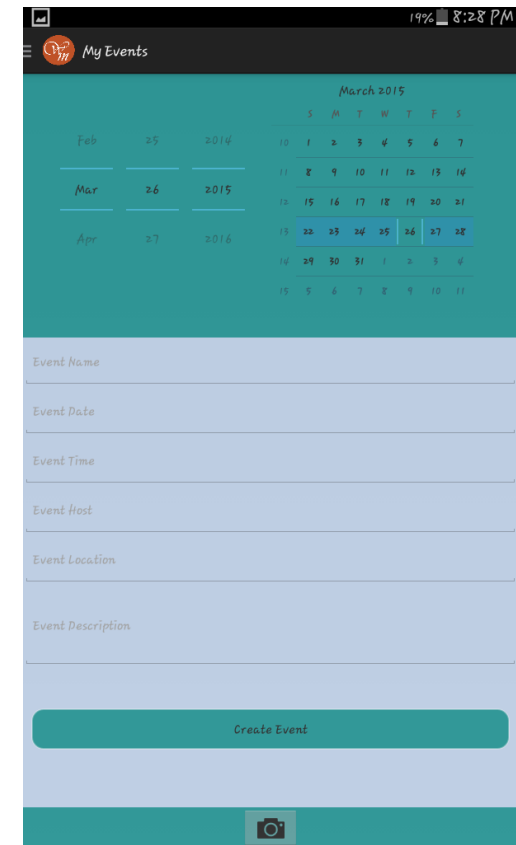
19% 8:28 PM

My Events

| Feb | 25 | 2014 |
|---|---|---|
| Mar | 26 | 2015 |
| Apr | 27 | 2016 |

March 2015

| | S | M | T | W | T | F | S |
|---|---|---|---|---|---|---|---|
| 10 | 1 | 2 | 3 | 4 | 5 | 6 | 7 |
| 11 | 8 | 9 | 10 | 11 | 12 | 13 | 14 |
| 12 | 15 | 16 | 17 | 18 | 19 | 20 | 21 |
| 13 | 22 | 23 | 24 | 25 | 26 | 27 | 28 |
| 14 | 29 | 30 | 31 | 1 | 2 | 3 | 4 |
| 15 | 5 | 6 | 7 | 8 | 9 | 10 | 11 |

Event Name

Event Date

Event Time

Event Host

Event Location

Event Description

Create Event